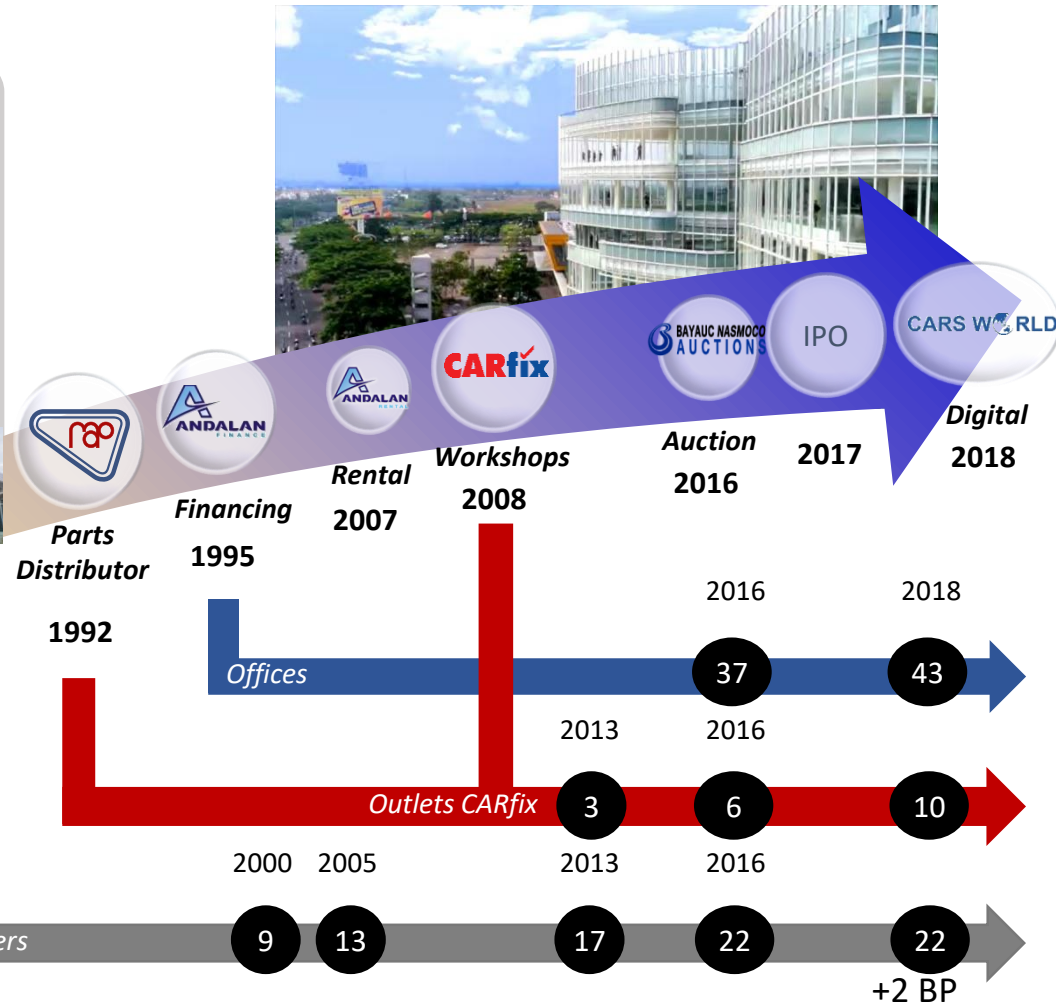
rap

ANDALAN FINANCE

ANDALAN RENTAL

CARfix

BAYAUC NASMOCO AUCTIONS

IPO

CARS WORLD

Parts Distributor
1992

Financing
1995

Rental
2007

Workshops
2008

Auction
2016

2017

Digital
2018

2016 2018

Offices 37 43

2013 2016

Outlets CARfix 3 6 10

2000 2005 2013 2016

ers 9 13 17 22 22

+2 BP